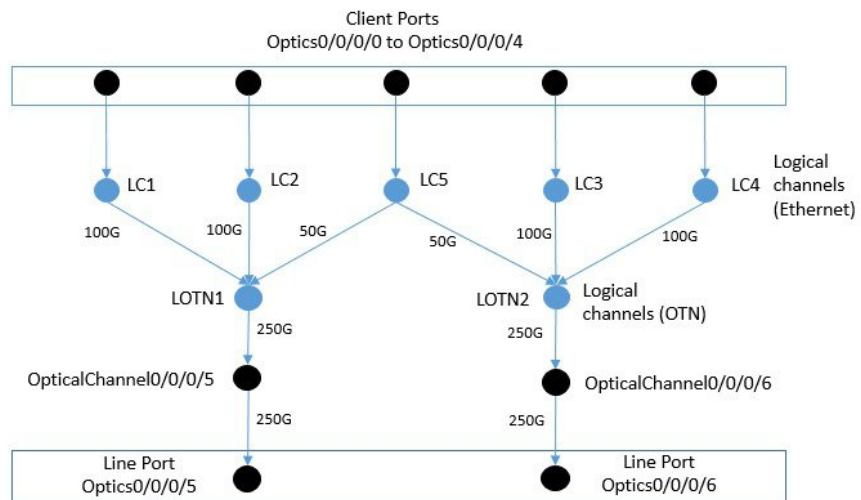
Client Ports
Optics0/0/0/0 to Optics0/0/0/4

LC1
LC2
LC5
LC3
LC4
Logical channels (Ethernet)

100G
100G
50G
50G
100G
100G

LOTN1
LOTN2
Logical channels (OTN)

250G
250G

OpticalChannel0/0/0/5
OpticalChannel0/0/0/6

250G
250G

Line Port Optics0/0/0/5
Line Port Optics0/0/0/6